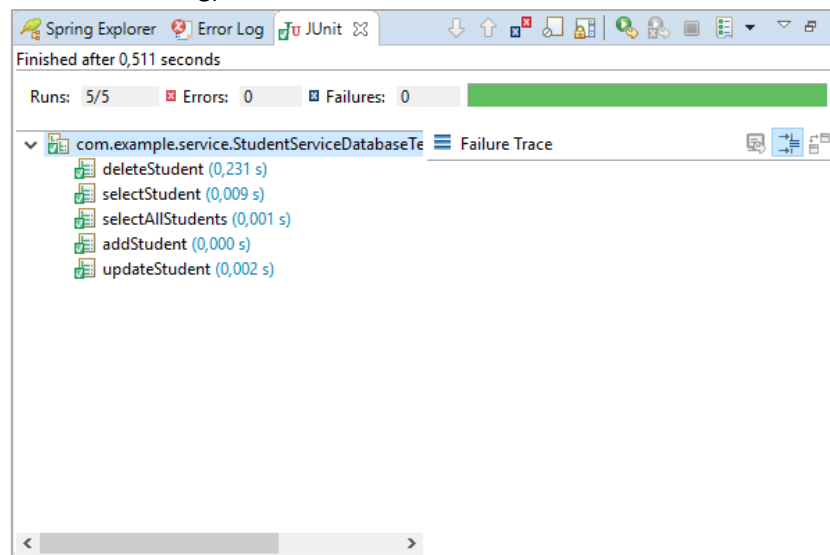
Spring Explorer Error Log JUnit

Finished after 0,511 seconds

Runs: 5/5 Errors: 0 Failures: 0

com.example.service.StudentServiceDatabaseTe
deleteStudent (0,231 s)
selectStudent (0,009 s)
selectAllStudents (0,001 s)
addStudent (0,000 s)
updateStudent (0,002 s)

Failure Trace